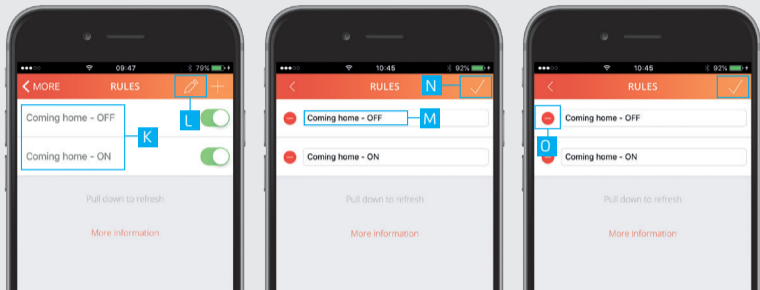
09:47
79%
MORE
RULES
Coming home - OFF
Coming home - ON
K
L
Pull down to refresh
More information

10:45
92%
RULES
N
Coming home - OFF
M
Coming home - ON
Pull down to refresh
More information

10:45
92%
RULES
Coming home - OFF
O
Coming home - ON
Pull down to refresh
More information